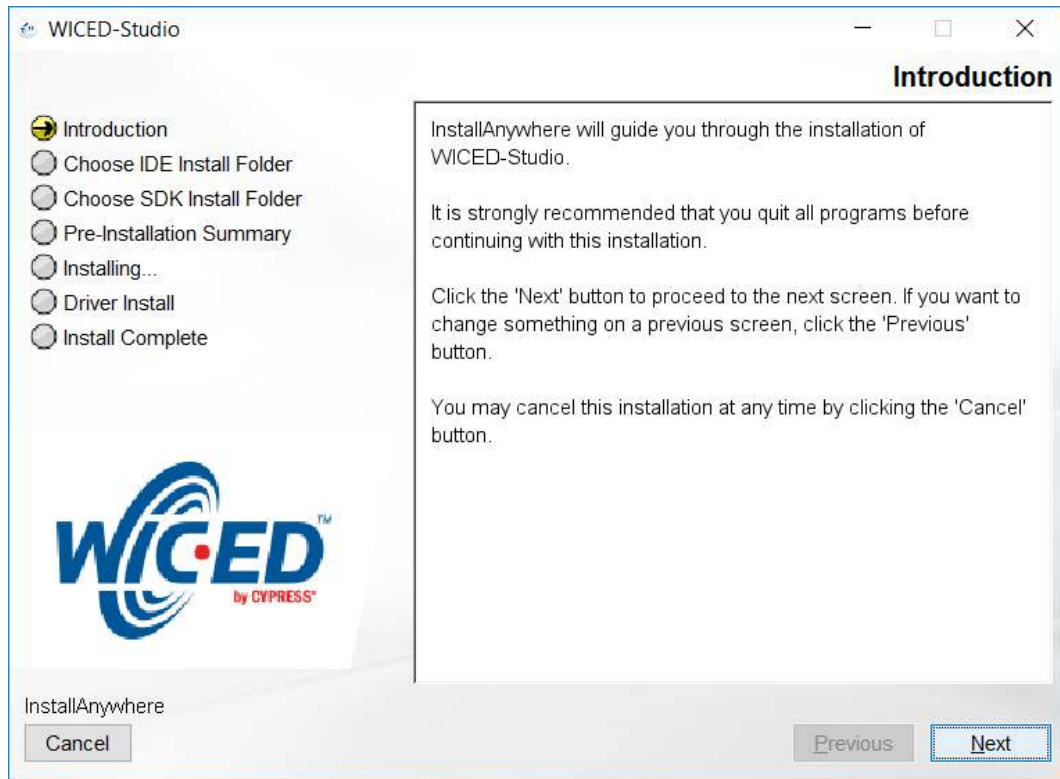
WICED-Studio

Introduction

Introduction
Choose IDE Install Folder
Choose SDK Install Folder
Pre-Installation Summary
Installing...
Driver Install
Install Complete

InstallAnywhere will guide you through the installation of WICED-Studio.

It is strongly recommended that you quit all programs before continuing with this installation.

Click the 'Next' button to proceed to the next screen. If you want to change something on a previous screen, click the 'Previous' button.

You may cancel this installation at any time by clicking the 'Cancel' button.

WICED™
by CYPRESS®

InstallAnywhere
Cancel
Previous
Next